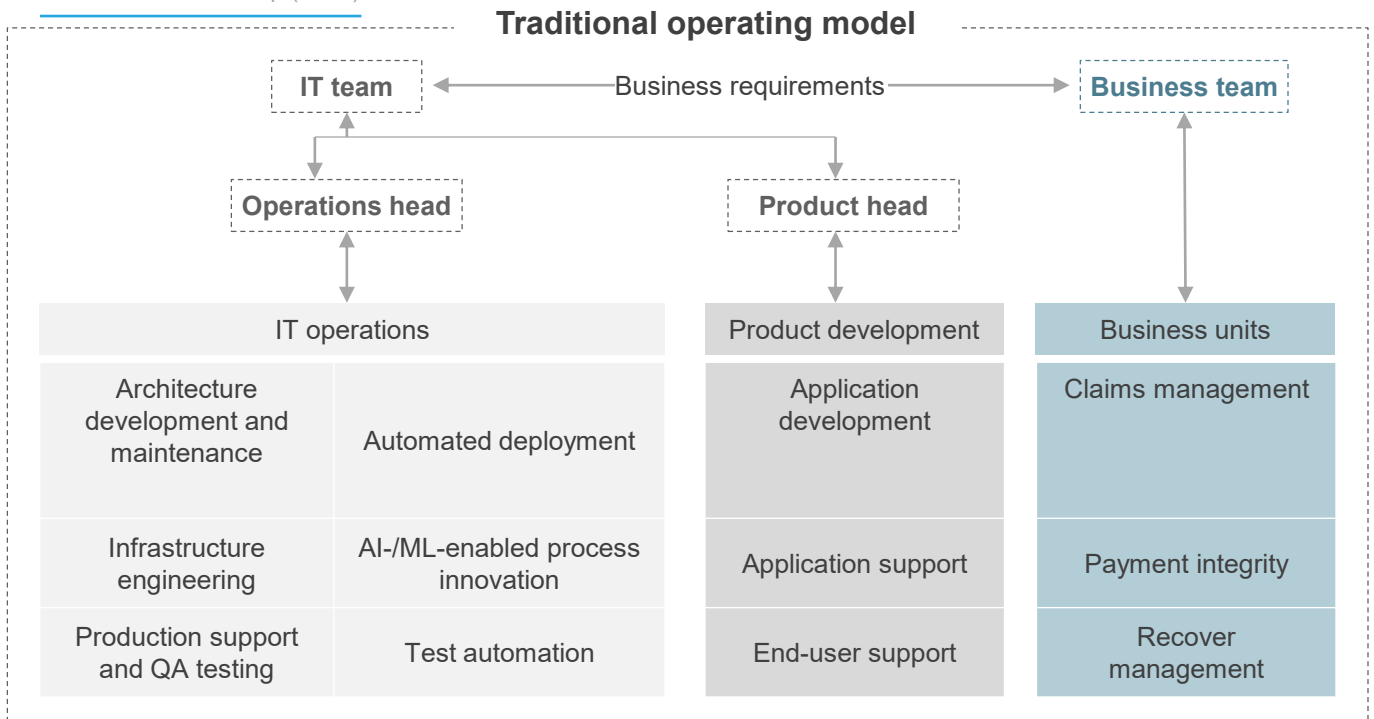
Traditional operating model

IT team

Business requirements

Business team

Operations head

Product head

IT operations

Product development

Business units

Architecture development and maintenance

Automated deployment

Application development

Claims management

Infrastructure engineering

AI-/ML-enabled process innovation

Application support

Payment integrity

Production support and QA testing

Test automation

End-user support

Recover management